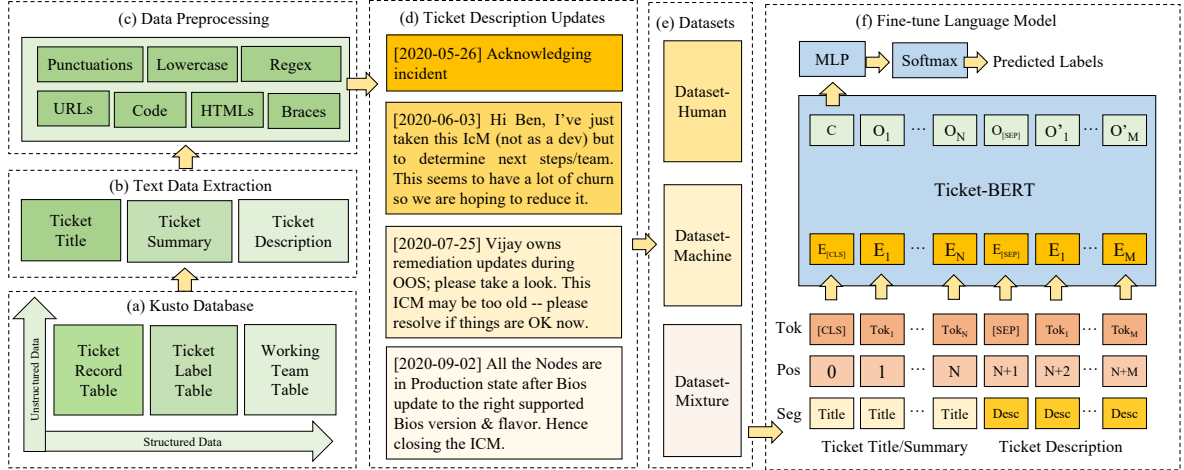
(c) Data Preprocessing

Punctuations
Lowercase
Regex
URLs
Code
HTMLs
Braces

(b) Text Data Extraction

Ticket Title
Ticket Summary
Ticket Description

(a) Kusto Database

Unstructured Data
Ticket Record Table
Ticket Label Table
Working Team Table
Structured Data

(d) Ticket Description Updates

[2020-05-26] Acknowledging incident

[2020-06-03] Hi Ben, I've just taken this IcM (not as a dev) but to determine next steps/team. This seems to have a lot of churn so we are hoping to reduce it.

[2020-07-25] Vijay owns remediation updates during OOS; please take a look. This ICM may be too old -- please resolve if things are OK now.

[2020-09-02] All the Nodes are in Production state after Bios update to the right supported Bios version & flavor. Hence closing the ICM.

(e) Datasets

Dataset-Human
Dataset-Machine
Dataset-Mixture

(f) Fine-tune Language Model

MLP
Softmax
Predicted Labels

C
$O_1$ ··· $O_N$
$O_{[SEP]}$
$O'_1$ ··· $O'_M$

Ticket-BERT

$E_{[CLS]}$
$E_1$ ··· $E_N$
$E_{[SEP]}$
$E_1$ ··· $E_M$

Tok
[CLS]
$Tok_1$ ··· $Tok_N$
[SEP]
$Tok_1$ ··· $Tok_M$

Pos
0
1 ··· N
N+1
N+2 ··· N+M

Seg
Title
Title ··· Title
Desc
Desc ··· Desc

Ticket Title/Summary
Ticket Description